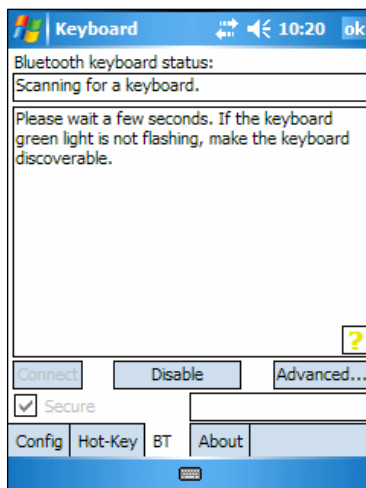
Keyboard 10:20 ok

Bluetooth keyboard status:

Scanning for a keyboard.

Please wait a few seconds. If the keyboard green light is not flashing, make the keyboard discoverable.

?

Connect

Disable

Advanced...

Secure

Config

Hot-Key

BT

About